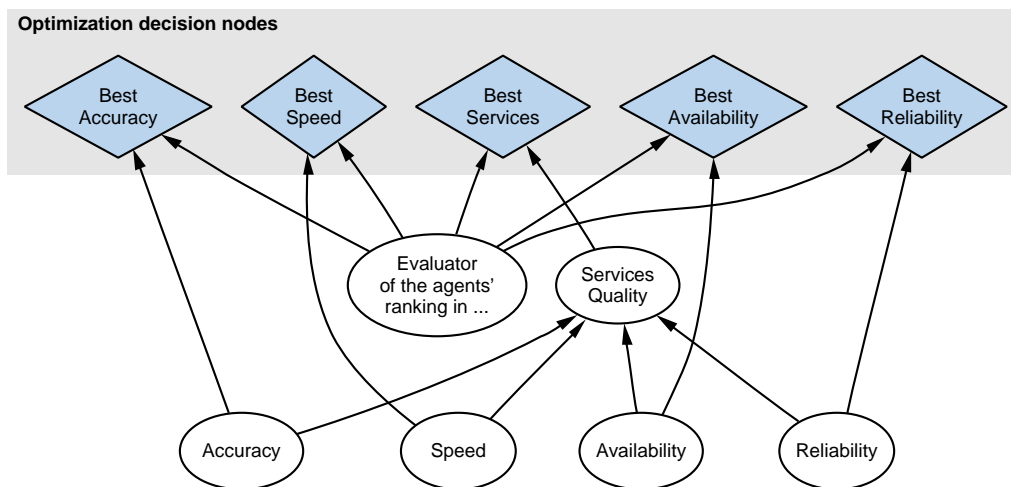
Optimization decision nodes

Best Accuracy

Best Speed

Best Services

Best Availability

Best Reliability

Evaluator of the agents' ranking in ...

Services Quality

Accuracy

Speed

Availability

Reliability